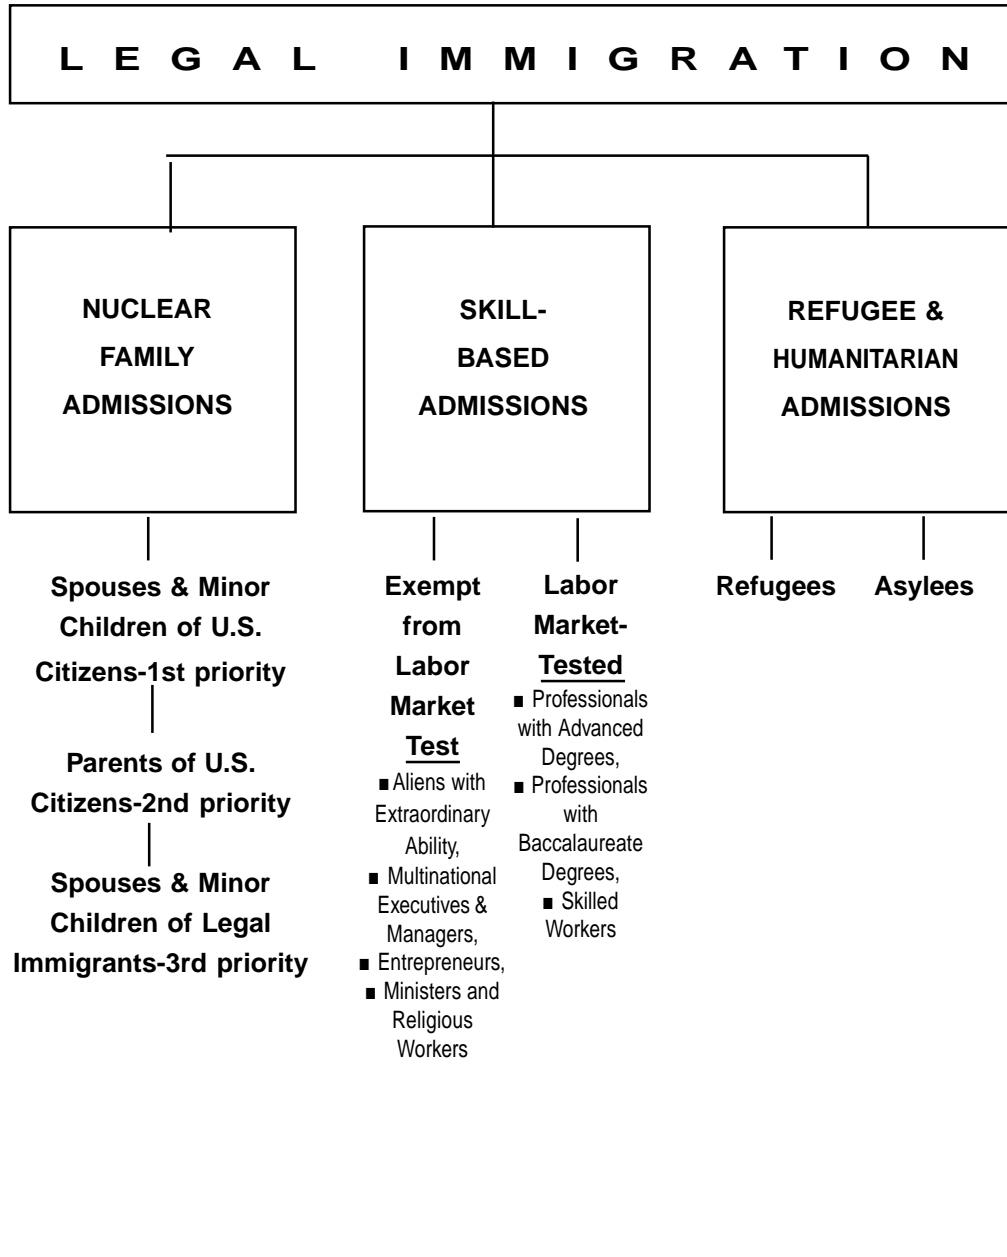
LEGAL IMMIGRATION

NUCLEAR FAMILY ADMISSIONS

SKILL-BASED ADMISSIONS

REFUGEE & HUMANITARIAN ADMISSIONS

Spouses & Minor Children of U.S. Citizens-1st priority

Parents of U.S. Citizens-2nd priority

Spouses & Minor Children of Legal Immigrants-3rd priority

Exempt from Labor Market Test
■ Aliens with Extraordinary Ability,
■ Multinational Executives & Managers,
■ Entrepreneurs,
■ Ministers and Religious Workers

Labor Market-Tested
■ Professionals with Advanced Degrees,
■ Professionals with Baccalaureate Degrees,
■ Skilled Workers

Refugees

Asylees